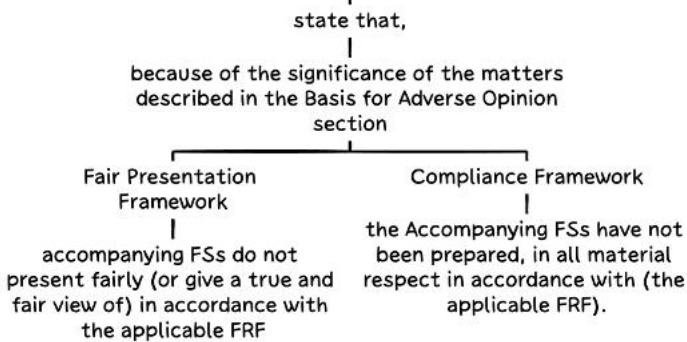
state that,

because of the significance of the matters described in the Basis for Adverse Opinion section

Fair Presentation Framework

accompanying FSs do not present fairly (or give a true and fair view of) in accordance with the applicable FRF

Compliance Framework

the Accompanying FSs have not been prepared, in all material respect in accordance with (the applicable FRF).